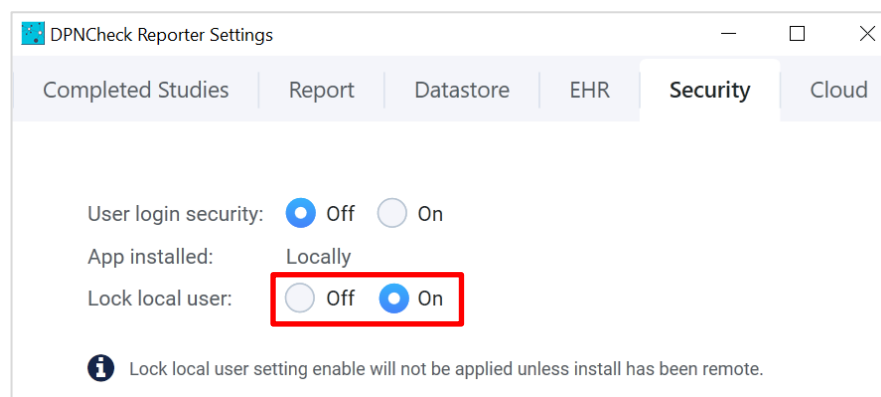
DPNCheck Reporter Settings

Completed Studies | Report | Datastore | EHR | Security | Cloud

User login security: Off On

App installed: Locally

Lock local user: Off On

Lock local user setting enable will not be applied unless install has been remote.